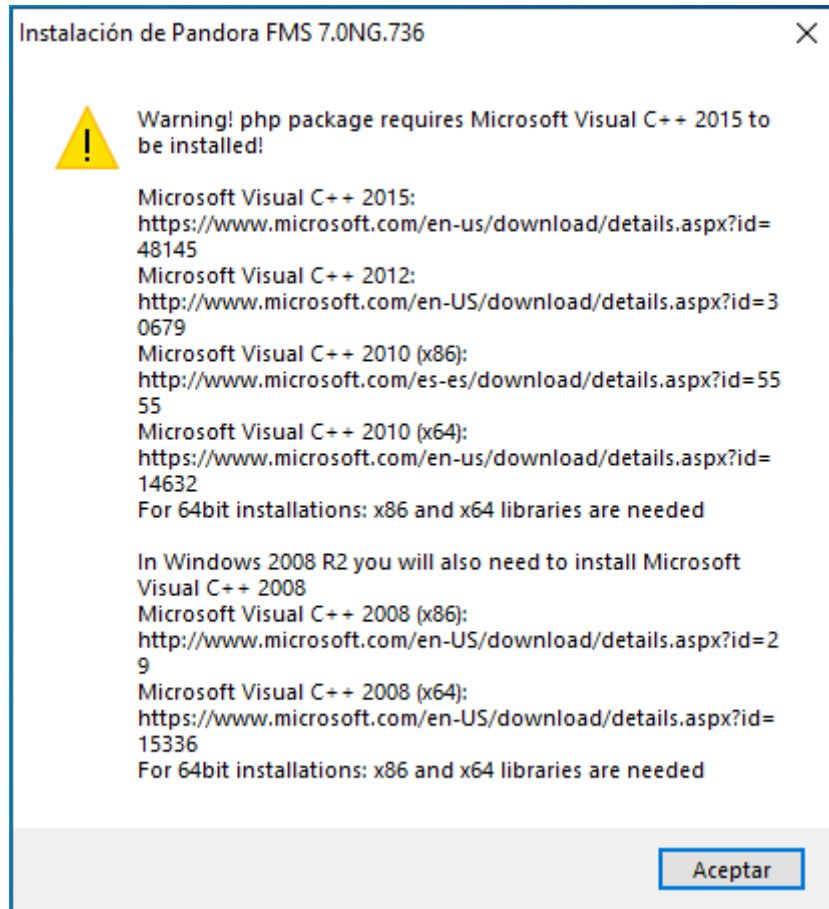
Instalación de Pandora FMS 7.0NG.736

Warning! php package requires Microsoft Visual C++ 2015 to be installed!

Microsoft Visual C++ 2015:
https://www.microsoft.com/en-us/download/details.aspx?id=48145
Microsoft Visual C++ 2012:
http://www.microsoft.com/en-US/download/details.aspx?id=30679
Microsoft Visual C++ 2010 (x86):
http://www.microsoft.com/es-es/download/details.aspx?id=5555
Microsoft Visual C++ 2010 (x64):
https://www.microsoft.com/en-us/download/details.aspx?id=14632
For 64bit installations: x86 and x64 libraries are needed

In Windows 2008 R2 you will also need to install Microsoft Visual C++ 2008
Microsoft Visual C++ 2008 (x86):
http://www.microsoft.com/en-US/download/details.aspx?id=29
Microsoft Visual C++ 2008 (x64):
https://www.microsoft.com/en-US/download/details.aspx?id=15336
For 64bit installations: x86 and x64 libraries are needed

Aceptar